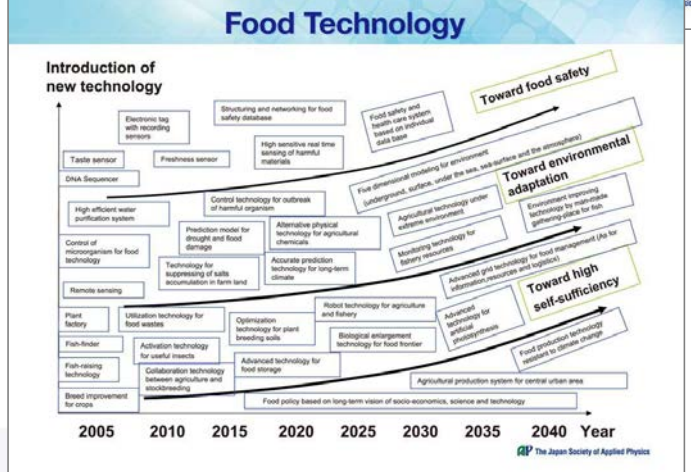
Food Technology

Introduction of new technology

Toward food safety

Toward environmental adaptation

Toward high self-sufficiency

Taste sensor

DNA Sequencer

Electronic tag with recording sensors

Freshness sensor

Structuring and networking for food safety database

High sensitive real time sensing of harmful materials

Food safety and health care system based on individual data base

Five dimensional modeling for environment (underground, surface, under the sea, sea-surface and the atmosphere)

High efficient water purification system

Control technology for outbreak of harmful organism

Agricultural technology under extreme environment

Environment improving technology by man-made gathering-place for fish

Control of microorganism for food technology

Prediction model for drought and flood damage

Alternative physical technology for agricultural chemicals

Monitoring technology for fishery resources

Technology for suppressing of salts accumulation in farm land

Accurate prediction technology for long-term climate

Advanced grid technology for food management (As for information, resources and logistics)

Remote sensing

Plant factory

Utilization technology for food wastes

Optimization technology for plant breeding soils

Robot technology for agriculture and fishery

Advanced technology for artificial photosynthesis

Fish-finder

Activation technology for useful insects

Biological enlargement technology for food frontier

Fish-raising technology

Collaboration technology between agriculture and stockbreeding

Advanced technology for food storage

Food production technology resistant to climate change

Agricultural production system for central urban area

Breed improvement for crops

Food policy based on long-term vision of socio-economics, science and technology

2005 2010 2015 2020 2025 2030 2035 2040 Year

The Japan Society of Applied Physics